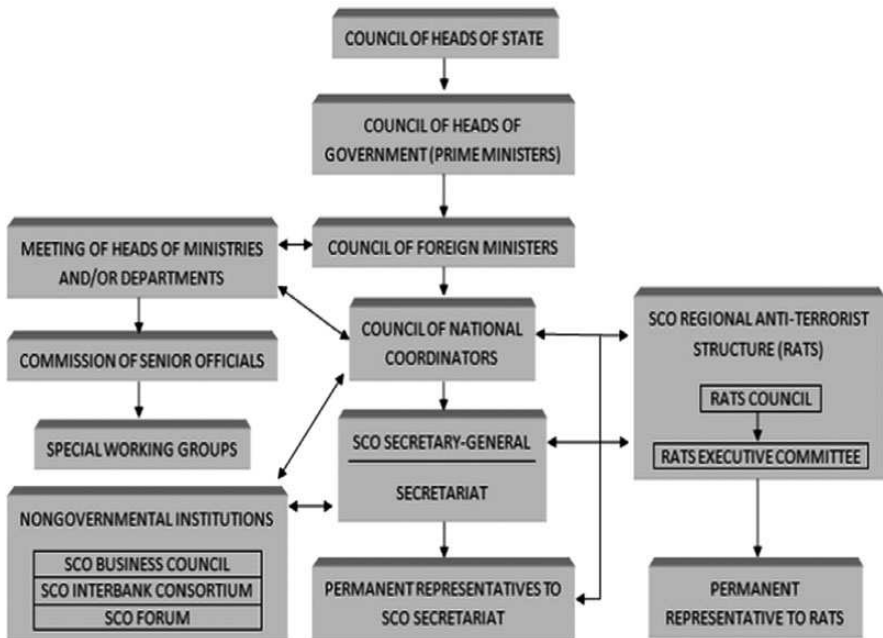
COUNCIL OF HEADS OF STATE

COUNCIL OF HEADS OF GOVERNMENT (PRIME MINISTERS)

MEETING OF HEADS OF MINISTRIES AND/OR DEPARTMENTS

COUNCIL OF FOREIGN MINISTERS

COMMISSION OF SENIOR OFFICIALS

COUNCIL OF NATIONAL COORDINATORS

SCO REGIONAL ANTI-TERRORIST STRUCTURE (RATS)

RATS COUNCIL

RATS EXECUTIVE COMMITTEE

SPECIAL WORKING GROUPS

SCO SECRETARY-GENERAL

SECRETARIAT

NONGOVERNMENTAL INSTITUTIONS

SCO BUSINESS COUNCIL

SCO INTERBANK CONSORTIUM

SCO FORUM

PERMANENT REPRESENTATIVES TO SCO SECRETARIAT

PERMANENT REPRESENTATIVE TO RATS